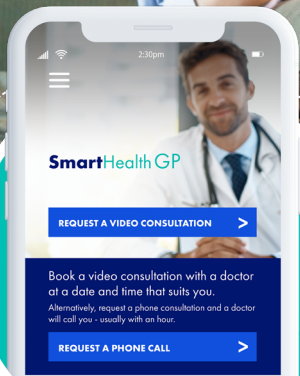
2:30pm

SmartHealth GP

REQUEST A VIDEO CONSULTATION >

Book a video consultation with a doctor at a date and time that suits you.

Alternatively, request a phone consultation and a doctor will call you - usually with an hour.

REQUEST A PHONE CALL >